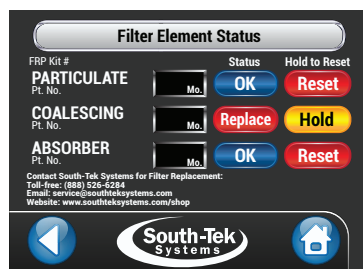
Filter Element Status

FRP Kit #

Status

Hold to Reset

PARTICULATE
Pt. No.

Mo.

OK

Reset

COALESCING
Pt. No.

Mo.

Replace

Hold

ABSORBER
Pt. No.

Mo.

OK

Reset

Contact South-Tek Systems for Filter Replacement:
Toll-free: (888) 526-6284
Email: service@southteksystems.com
Website: www.southteksystems.com/shop

South-Tek
Systems